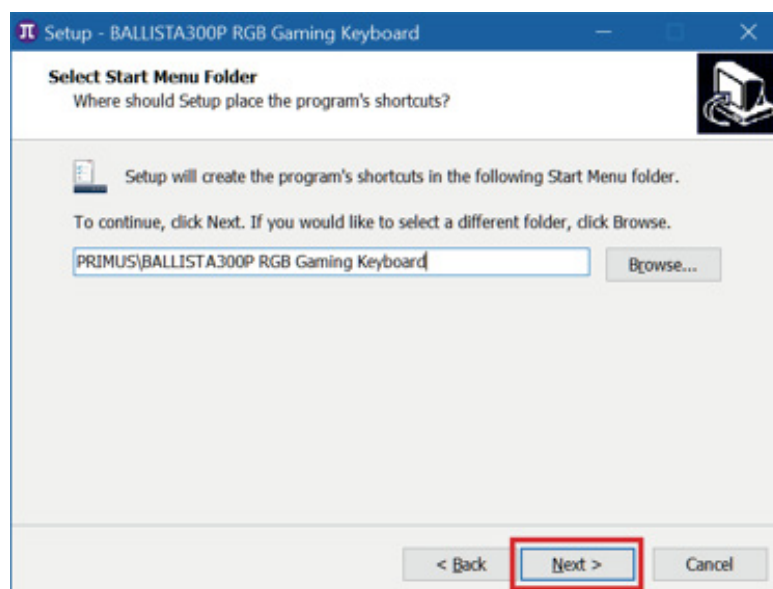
Setup - BALLISTA300P RGB Gaming Keyboard

Select Start Menu Folder
Where should Setup place the program's shortcuts?

Setup will create the program's shortcuts in the following Start Menu folder.

To continue, click Next. If you would like to select a different folder, click Browse.

PRIMUS\BALLISTA300P RGB Gaming Keyboard

Browse...

< Back

Next >

Cancel